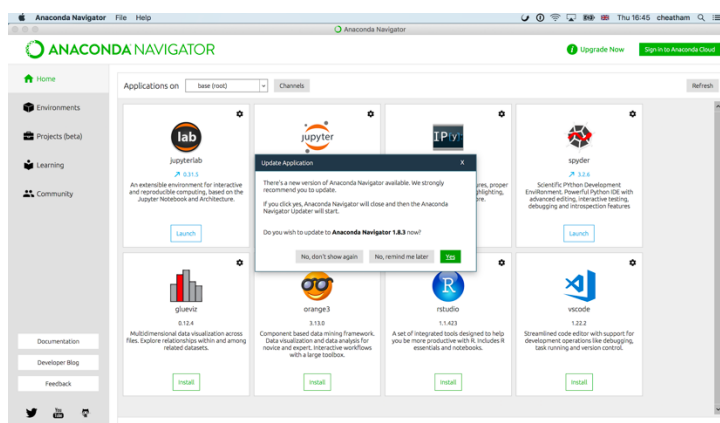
Anaconda Navigator File Help
Thu 16:45 cheatham
Anaconda Navigator
ANACONDA NAVIGATOR
Upgrade Now
Sign in to Anaconda Cloud
Home
Environments
Projects (beta)
Learning
Community
Applications on base (root) Channels
Refresh
lab
jupyterlab
↗ 0.31.5
An extensible environment for interactive and reproducible computing, based on the Jupyter Notebook and Architecture.
Launch
jupyter
IP[y]
ures, proper
ghlighting,
ore.
spyder
↗ 3.2.6
Scientific PYthon Development EnviRonment. Powerful Python IDE with advanced editing, interactive testing, debugging and introspection features
Launch
Update Application
X
There's a new version of Anaconda Navigator available. We strongly recommend you to update.
If you click yes, Anaconda Navigator will close and then the Anaconda Navigator Updater will start.
Do you wish to update to Anaconda Navigator 1.8.3 now?
No, don't show again
No, remind me later
Yes
glueviz
0.12.4
Multidimensional data visualization across files. Explore relationships within and among related datasets.
Install
orange3
3.13.0
Component based data mining framework. Data visualization and data analysis for novice and expert. Interactive workflows with a large toolbox.
Install
R
rstudio
1.1.423
A set of integrated tools designed to help you be more productive with R. Includes R essentials and notebooks.
Install
vscode
1.22.2
Streamlined code editor with support for development operations like debugging, task running and version control.
Install
Documentation
Developer Blog
Feedback
You Tube